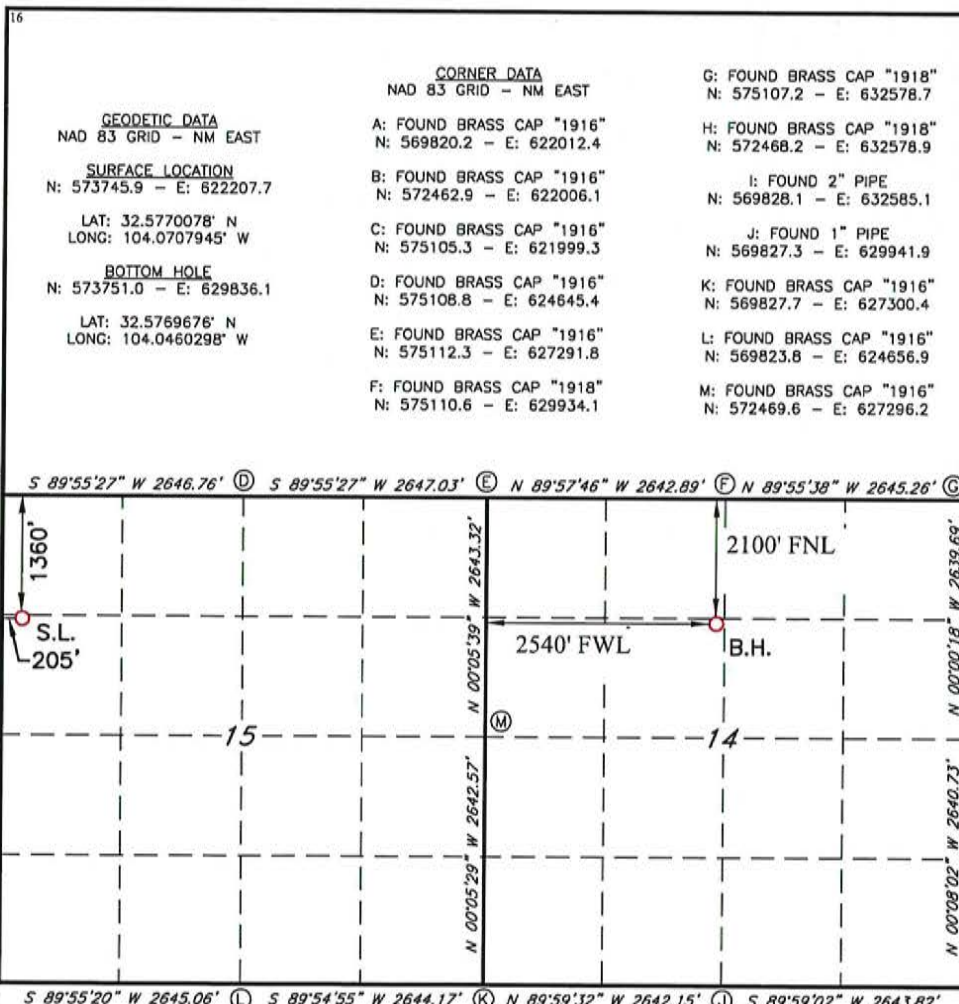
16

GEODETIC DATA
NAD 83 GRID – NM EAST

SURFACE LOCATION
N: 573745.9 – E: 622207.7

LAT: 32.5770078' N
LONG: 104.0707945' W

BOTTOM HOLE
N: 573751.0 – E: 629836.1

LAT: 32.5769676' N
LONG: 104.0460298' W

CORNER DATA
NAD 83 GRID – NM EAST

A: FOUND BRASS CAP "1916"
N: 569820.2 – E: 622012.4

B: FOUND BRASS CAP "1916"
N: 572462.9 – E: 622006.1

C: FOUND BRASS CAP "1916"
N: 575105.3 – E: 621999.3

D: FOUND BRASS CAP "1916"
N: 575108.8 – E: 624645.4

E: FOUND BRASS CAP "1916"
N: 575112.3 – E: 627291.8

F: FOUND BRASS CAP "1918"
N: 575110.6 – E: 629934.1

G: FOUND BRASS CAP "1918"
N: 575107.2 – E: 632578.7

H: FOUND BRASS CAP "1918"
N: 572468.2 – E: 632578.9

I: FOUND 2" PIPE
N: 569828.1 – E: 632585.1

J: FOUND 1" PIPE
N: 569827.3 – E: 629941.9

K: FOUND BRASS CAP "1916"
N: 569827.7 – E: 627300.4

L: FOUND BRASS CAP "1916"
N: 569823.8 – E: 624656.9

M: FOUND BRASS CAP "1916"
N: 572469.6 – E: 627296.2

S 89°55'27" W 2646.76' D S 89°55'27" W 2647.03' E N 89°57'46" W 2642.89' F N 89°55'38" W 2645.26' G

1360'

S.L.
205'

N 00°05'39" W 2643.32'

2100' FNL

2540' FWL

B.H.

N 00°00'18" W 2639.69'

M

15

14

N 00°05'29" W 2642.57'

N 00°08'02" W 2640.73'

S 89°55'20" W 2645.06' L S 89°54'55" W 2644.17' K N 89°59'32" W 2642.15' J S 89°59'02" W 2643.82'